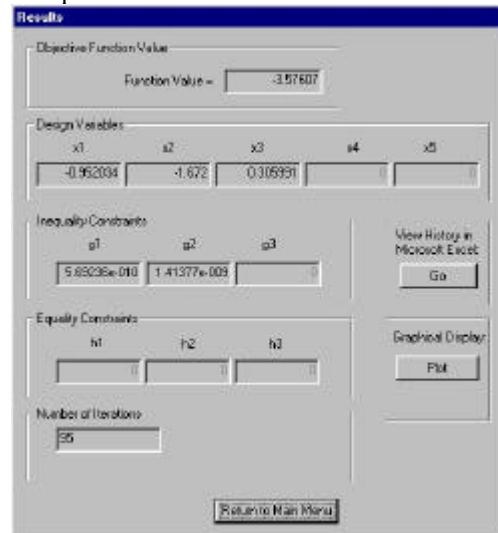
Results

Objective Function Value

Function Value = -3.57607

Design Variables

x1 x2 x3 x4 x5

-0.952034 -1.672 0.305991 0 0

Inequality Constraints

g1 g2 g3

5.89236e-010 1.41377e-009 0

View History in Microsoft Excel

Go

Equality Constraints

h1 h2 h3

0 0 0

Graphical Display

Plot

Number of Iterations

95

Return to Main Menu